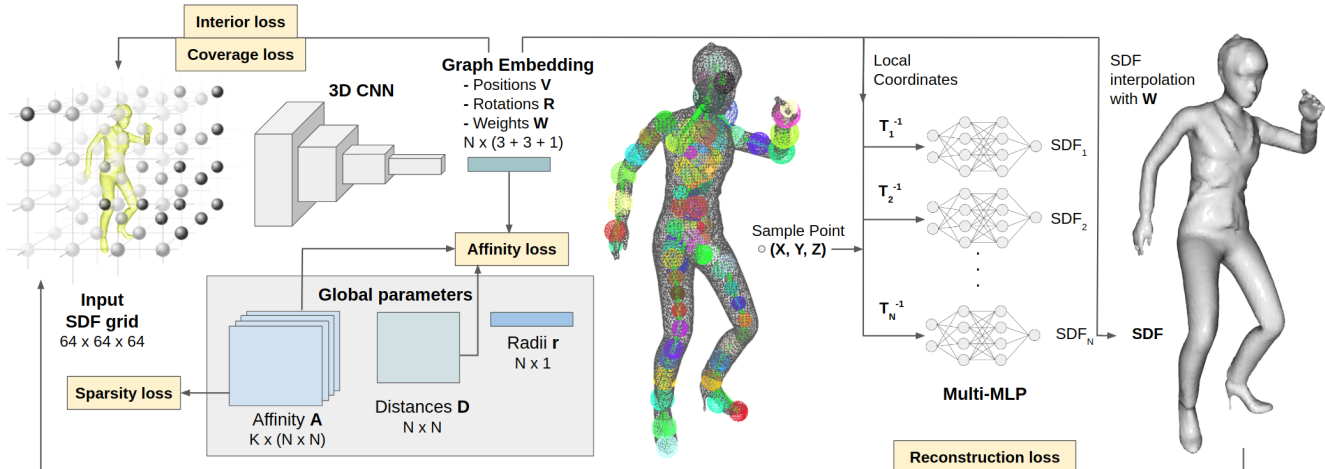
Interior loss

Coverage loss

3D CNN

Graph Embedding
- Positions **V**
- Rotations **R**
- Weights **W**
N x (3 + 3 + 1)

Affinity loss

Input
SDF grid
64 x 64 x 64

Global parameters

Radii **r**
N x 1

Sparsity loss

Affinity **A**
K x (N x N)

Distances **D**
N x N

Sample Point
(X, Y, Z)

Local Coordinates

$T_1^{-1}$

$T_2^{-1}$

$T_N^{-1}$

$SDF_1$

$SDF_2$

$SDF_N$

Multi-MLP

SDF interpolation with **W**

SDF

Reconstruction loss